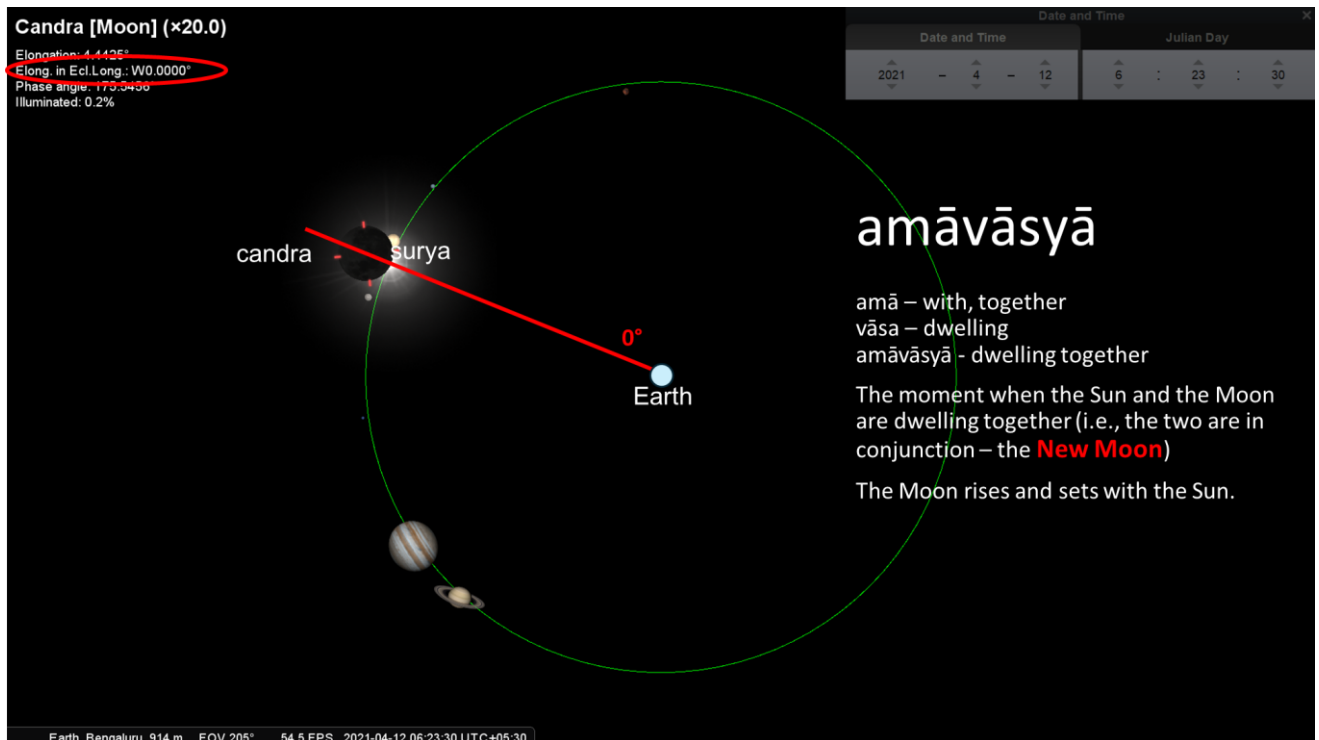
Candra [Moon] (×20.0)
Elongation: 4.1425°
Elong. in Ecl.Long.: W0.0000°
Phase angle: 175.5456°
Illuminated: 0.2%

Date and Time
Date and Time
Julian Day
2021 – 4 – 12
6 : 23 : 30

candra
surya
0°
Earth

amāvāsyā

amā – with, together
vāsa – dwelling
amāvāsyā - dwelling together

The moment when the Sun and the Moon are dwelling together (i.e., the two are in conjunction – the New Moon)

The Moon rises and sets with the Sun.

Earth, Bengaluru, 914 m FOV 205° 54.5 FPS 2021-04-12 06:23:30 UTC+05:30